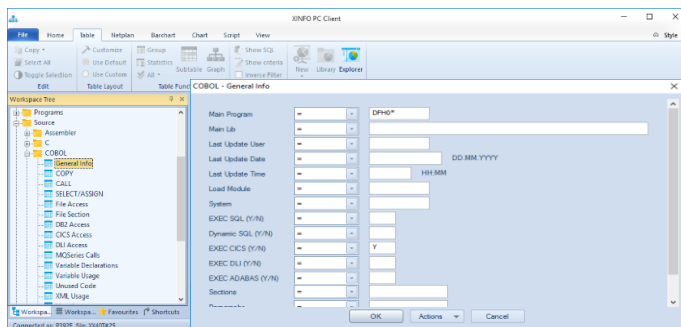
XINFO PC Client

File Home Table Netplan Barchart Chart Script View

Style

Copy Select All Toggle Selection Edit
Customize Use Default Use Custom Table Layout
Group Statistics All
Subtable Graph
Show SQL Show criteria Inverse Filter
Table Func
New Library Explorer

Workspace Tree

Programs
Source
Assembler
C
COBOL
General Info
COPY
CALL
SELECT/ASSIGN
File Access
File Section
DB2 Access
CICS Access
DLI Access
MQSeries Calls
Variable Declarations
Variable Usage
Unused Code
XML Usage

Workspa... Workspa... Favourites Shortcuts

Connected as: P392F, File: XX/TR25

COBOL - General Info

| | | |
|---|---|---|
| Main Program | = | DFH0* |
| Main Lib | = | |
| Last Update User | = | |
| Last Update Date | = | DD.MM.YYYY |
| Last Update Time | = | HH:MM |
| Load Module | = | |
| System | = | |
| EXEC SQL (Y/N) | = | |
| Dynamic SQL (Y/N) | = | |
| EXEC CICS (Y/N) | = | Y |
| EXEC DLI (Y/N) | = | |
| EXEC ADABAS (Y/N) | = | |
| Sections | = | |
| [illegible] | = | |

OK Actions Cancel